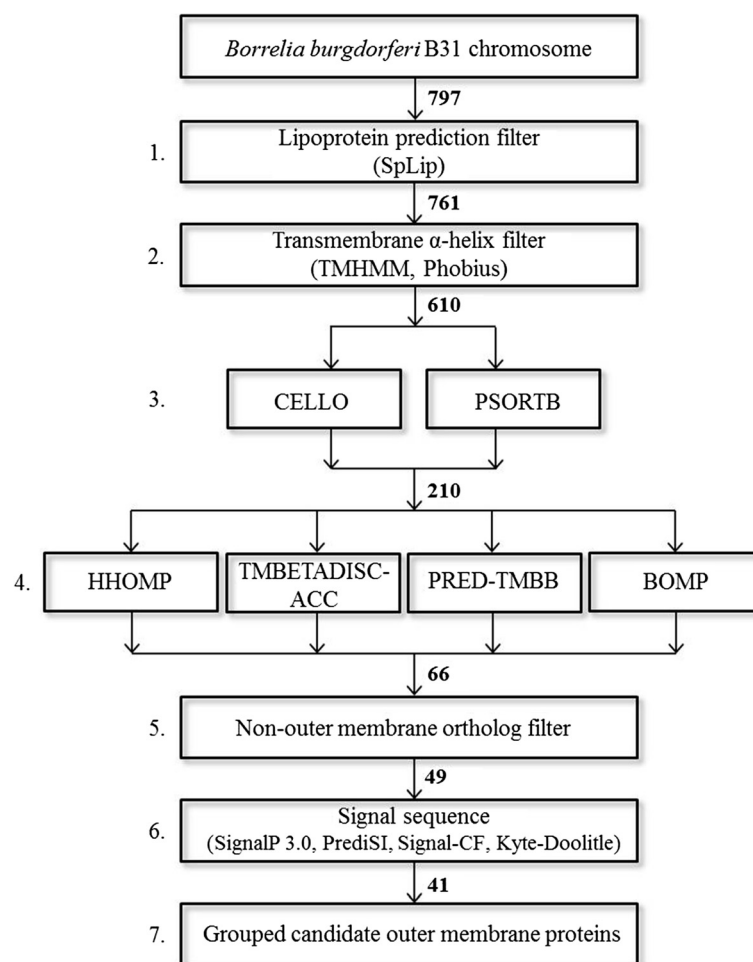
Borrelia burgdorferi B31 chromosome

797

1. Lipoprotein prediction filter (SpLip)

761

2. Transmembrane α-helix filter (TMHMM, Phobius)

610

3. CELLO

PSORTB

210

4. HHOMP

TMBETADISC-ACC

PRED-TMBB

BOMP

66

5. Non-outer membrane ortholog filter

49

6. Signal sequence (SignalP 3.0, PrediSI, Signal-CF, Kyte-Doolitle)

41

7. Grouped candidate outer membrane proteins